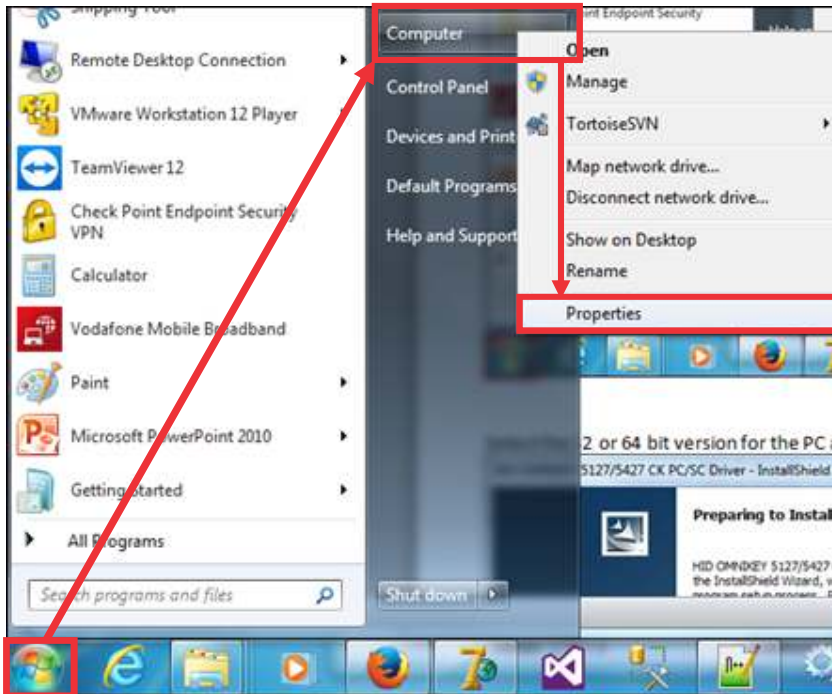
Snipping Tool
Remote Desktop Connection
VMware Workstation 12 Player
TeamViewer 12
Check Point Endpoint Security VPN
Calculator
Vodafone Mobile Broadband
Paint
Microsoft PowerPoint 2010
Getting Started
All Programs
Search programs and files

Computer
Control Panel
Devices and Print
Default Programs
Help and Support
Shut down

int Endpoint Security

Open
Manage
TortoiseSVN
Map network drive...
Disconnect network drive...
Show on Desktop
Rename
Properties

2 or 64 bit version for the PC a
5127/5427 CK PC/SC Driver - InstallShield
Preparing to Instal
HID OMNIKEY 5127/5427
the InstallShield Wizard, v